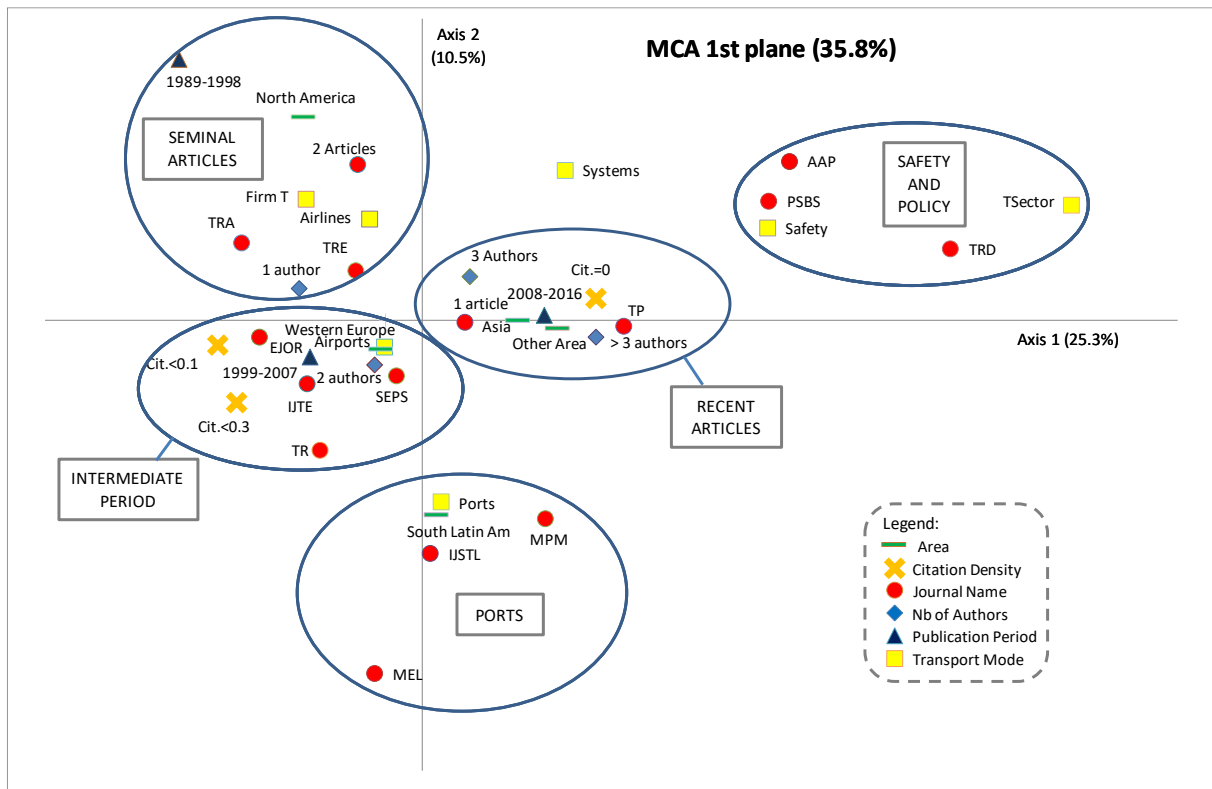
Axis 2
(10.5%)

MCA 1st plane (35.8%)

1989-1998

North America

SEMINAL ARTICLES

2 Articles

Firm T

Airlines

TRA

TRE

1 author

Systems

AAP

SAFETY AND POLICY

PSBS

TSector

Safety

TRD

3 Authors

Cit.=0

2008-2016

1 article

TP

Asia

Other Area

> 3 authors

Axis 1 (25.3%)

Western Europe

EJOR

Airports

Cit.<0.1

1999-2007

2 authors

SEPS

IJTE

Cit.<0.3

TR

RECENT ARTICLES

INTERMEDIATE PERIOD

Ports

South Latin Am

MPM

IJSTL

PORTS

MEL

Legend:
Area
Citation Density
Journal Name
Nb of Authors
Publication Period
Transport Mode